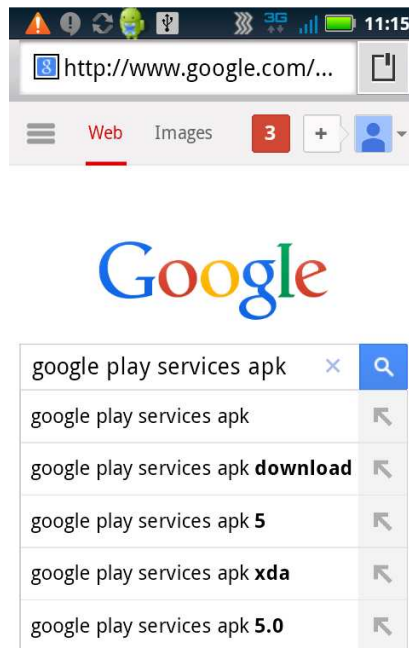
3G 11:15

http://www.google.com/...

Web Images 3 +

Google

google play services apk ×

google play services apk

google play services apk **download**

google play services apk **5**

google play services apk **xda**

google play services apk **5.0**